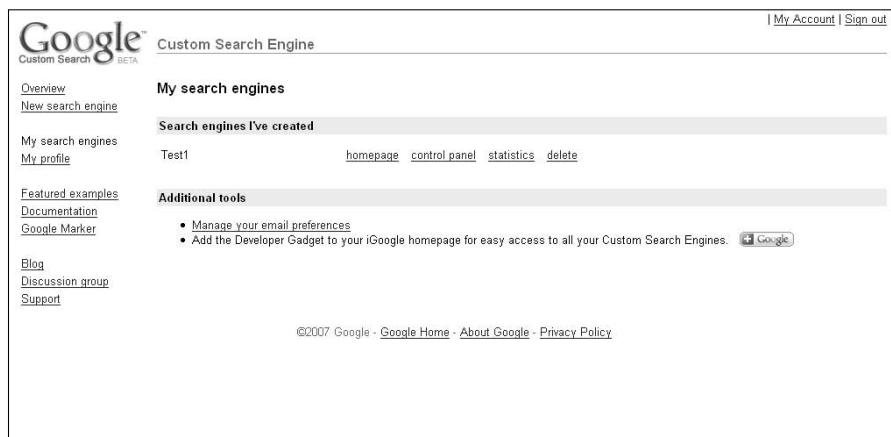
| My Account | Sign out

Google™ Custom Search BETA

Custom Search Engine

Overview
New search engine

My search engines
My profile

Featured examples
Documentation
Google Marker

Blog
Discussion group
Support

My search engines

Search engines I've created

Test1 homepage control panel statistics delete

Additional tools

• Manage your email preferences
• Add the Developer Gadget to your iGoogle homepage for easy access to all your Custom Search Engines. + Google

©2007 Google - Google Home - About Google - Privacy Policy